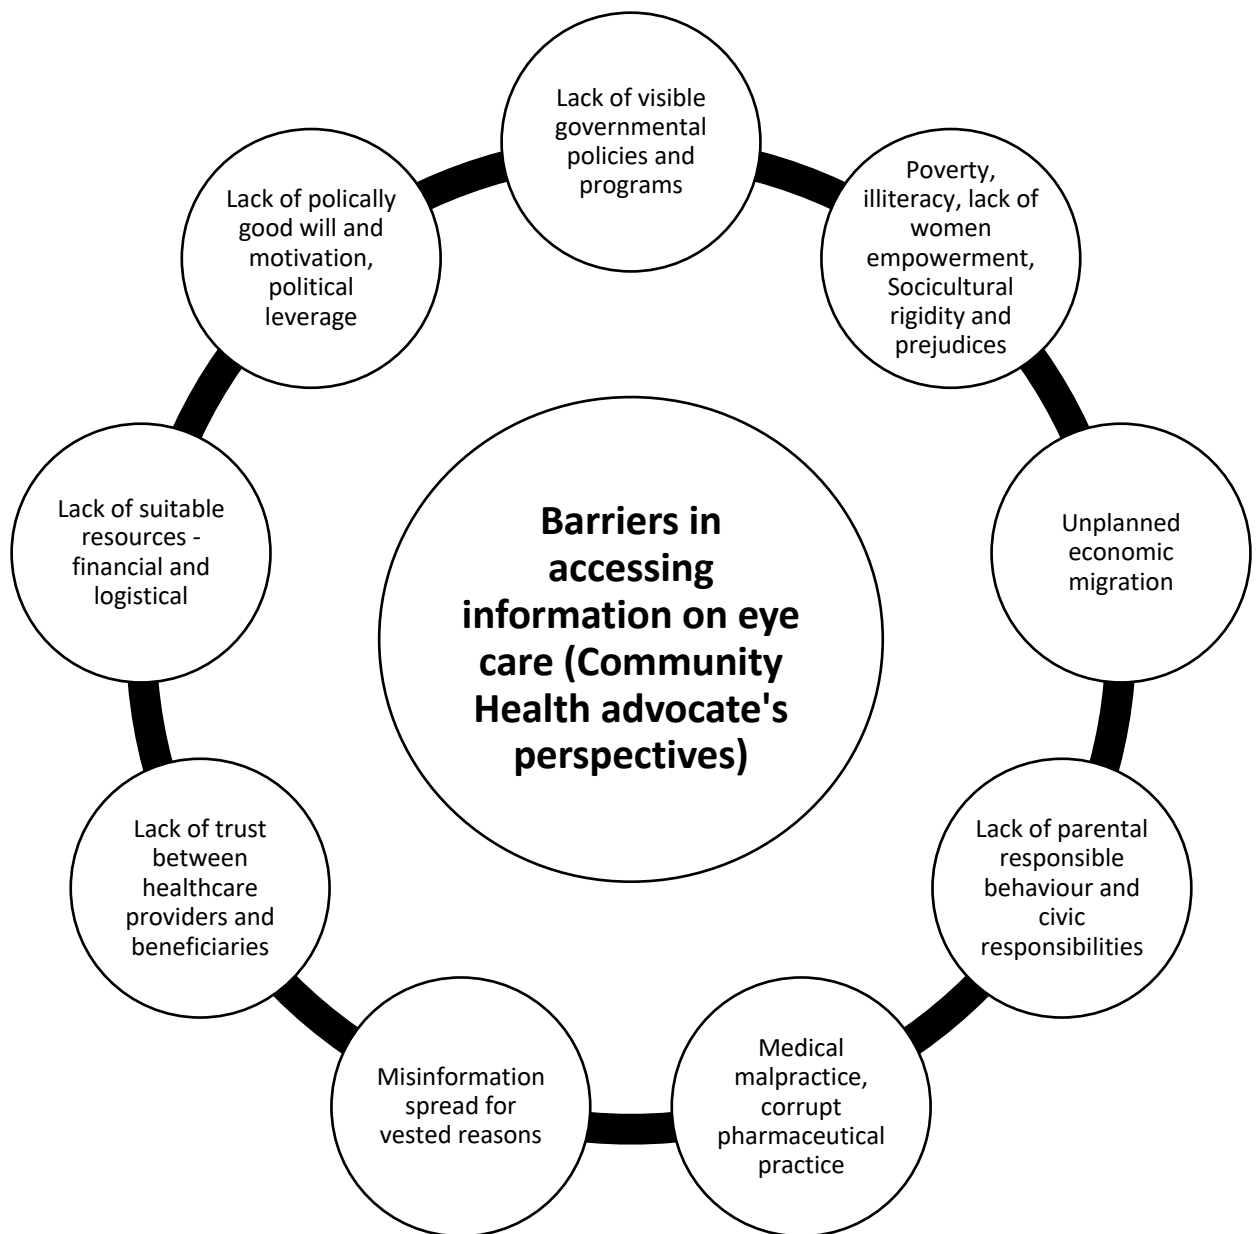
Barriers in accessing information on eye care (Community Health advocate's perspectives)

Lack of visible governmental policies and programs

Poverty, illiteracy, lack of women empowerment, Socicultural rigidity and prejudices

Unplanned economic migration

Lack of parental responsible behaviour and civic responsibilities

Medical malpractice, corrupt pharmaceutical practice

Misinformation spread for vested reasons

Lack of trust between healthcare providers and beneficiaries

Lack of suitable resources - financial and logistical

Lack of polically good will and motivation, political leverage